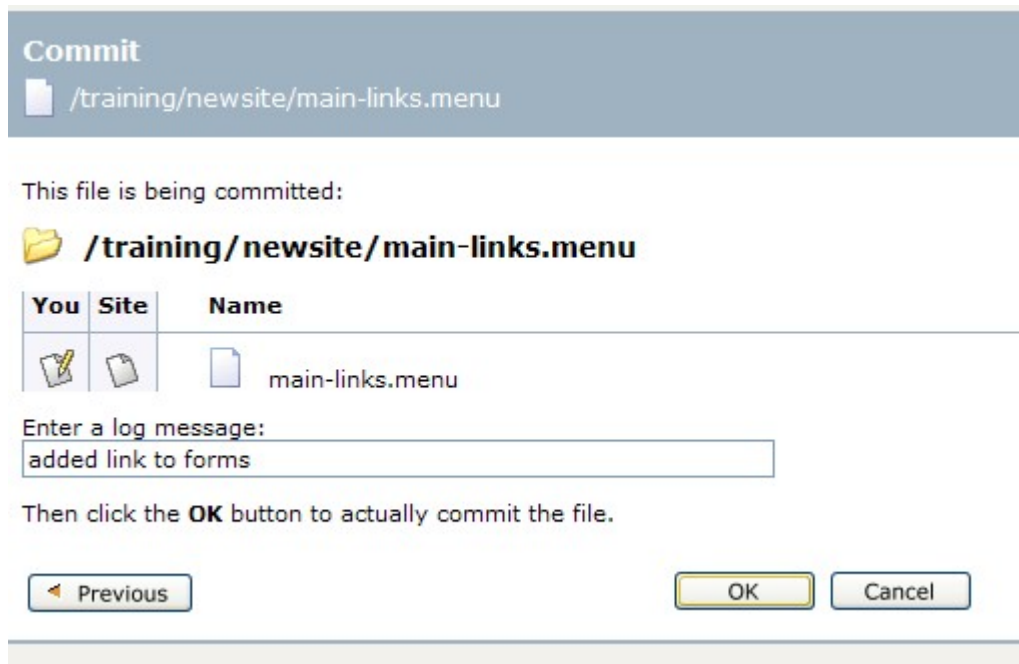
Commit

/training/newsite/main-links.menu

This file is being committed:

/training/newsite/main-links.menu

| You | Site | Name |
|---|---|---|
| | | main-links.menu |

Enter a log message:

added link to forms

Then click the **OK** button to actually commit the file.

Previous

OK

Cancel